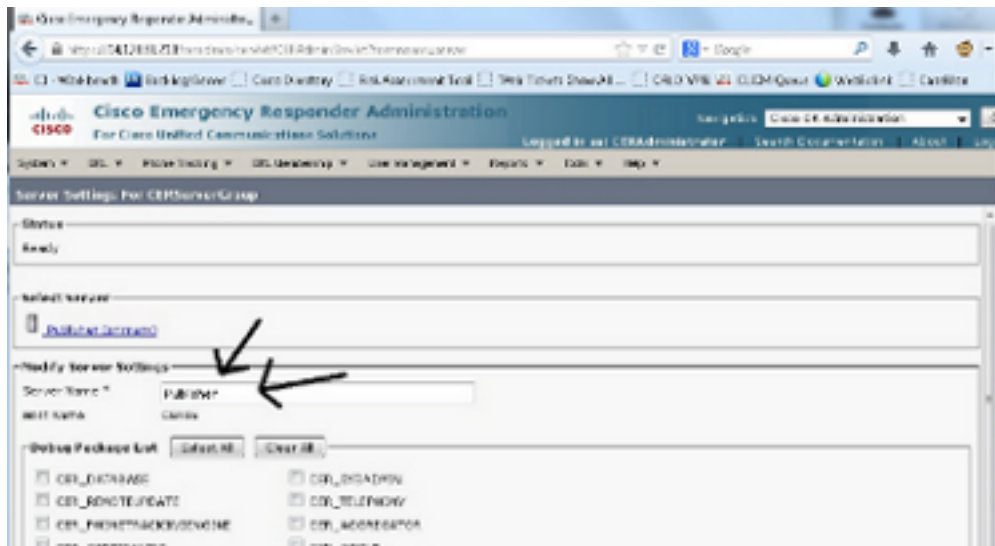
Cisco Emergency Responder Administra...

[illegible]

Google

CI - Wikibench | Rebuking Grove | Cert Directory | Risk Assessment Tool | Web Tickets Show All... | CALO VPN | CUCM Queue | WebEx | Centrite

Cisco Emergency Responder Administration
For Cisco Unified Communications Solutions

Navigation Cisco ER Administration
Logged in as: CERAdministrator | Search Documentation | About | Log

System ▾ ERL ▾ Phone Tracking ▾ ERL Membership ▾ User Management ▾ Reports ▾ Tools ▾ Help ▾

Server Settings For CERServerGroup

Status
Ready

Select Server
Publisher (primary)

Modify Server Settings
Server Name * Publisher
Host Name Cerda

Debug Package List Select All Clear All
CER_DATABASE
CER_REMOTEUPDATE
CER_PHONETRACKINGENGINE
CER_SYSADMIN
CER_TELEPHONY
CER_AGGREGATOR
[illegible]
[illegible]